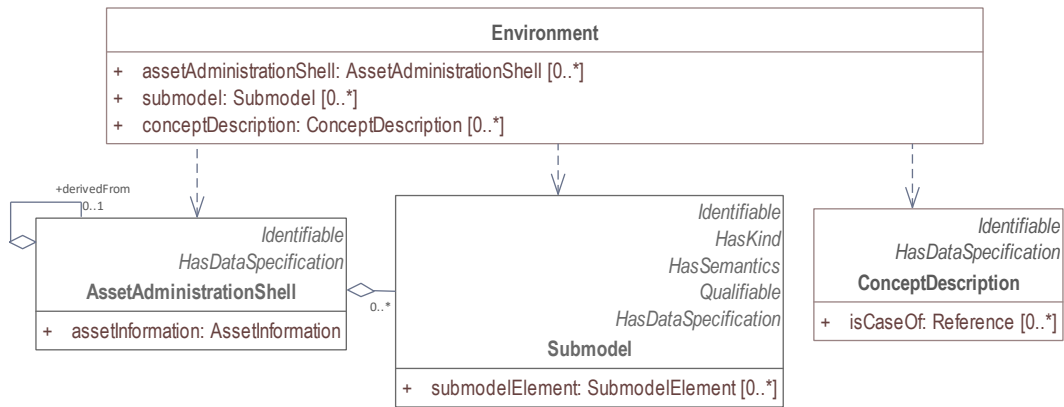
Environment

+ assetAdministrationShell: AssetAdministrationShell [0..*]
+ submodel: Submodel [0..*]
+ conceptDescription: ConceptDescription [0..*]

+derivedFrom
0..1

Identifiable
HasDataSpecification
AssetAdministrationShell

+ assetInformation: AssetInformation

0..*

Identifiable
HasKind
HasSemantics
Qualifiable
HasDataSpecification
Submodel

+ submodelElement: SubmodelElement [0..*]

Identifiable
HasDataSpecification
ConceptDescription

+ isCaseOf: Reference [0..*]